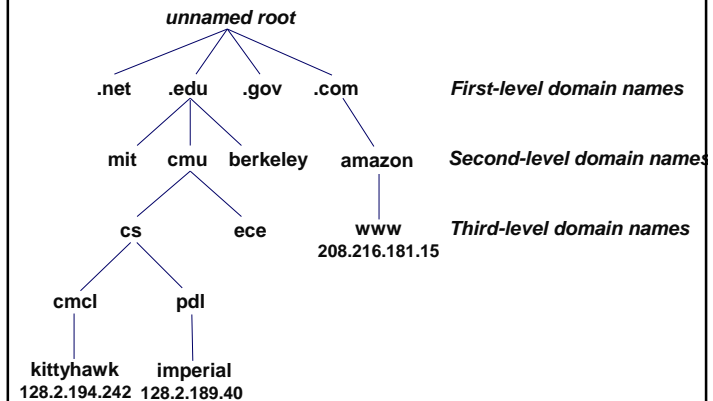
unnamed root

.net .edu .gov .com

First-level domain names

mit cmu berkeley amazon

Second-level domain names

cs ece www

208.216.181.15

Third-level domain names

cmcl pdl

kittyhawk imperial

128.2.194.242 128.2.189.40